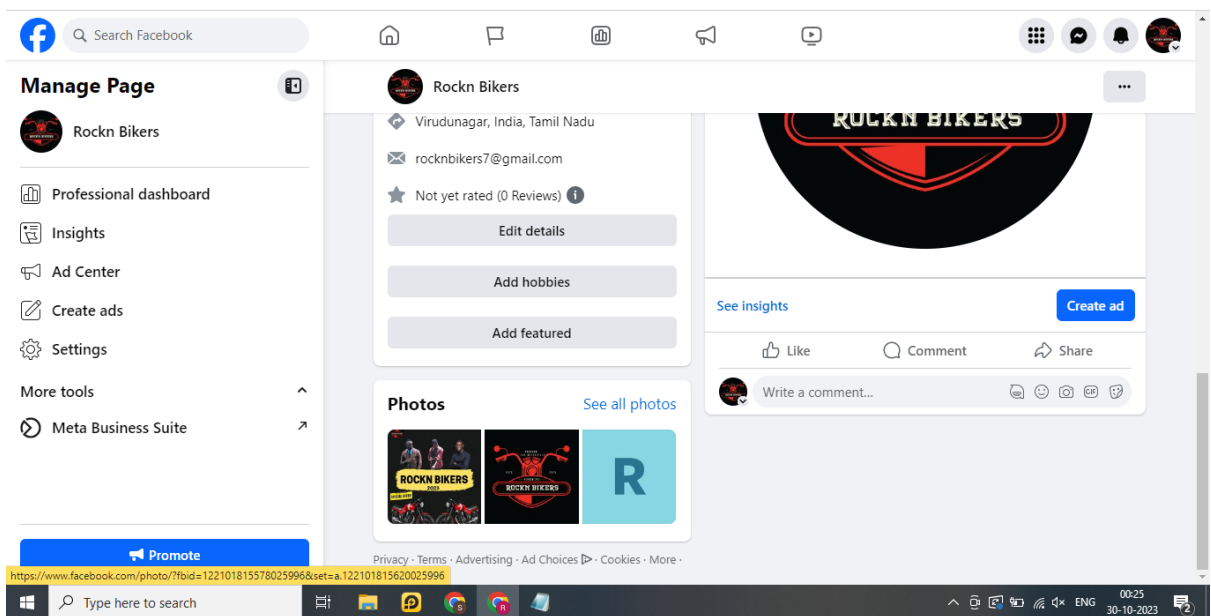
Search Facebook

Manage Page

Rockn Bikers

Professional dashboard

Insights

Ad Center

Create ads

Settings

More tools

Meta Business Suite

Promote

https://www.facebook.com/photo/?fbid=122101815578025996&set=a.122101815620025996

Rockn Bikers

Virudunagar, India, Tamil Nadu

rocknbikers7@gmail.com

Not yet rated (0 Reviews)

Edit details

Add hobbies

Add featured

Photos

See all photos

ROCKN BIKERS

ROCKN BIKERS

R

Privacy · Terms · Advertising · Ad Choices · Cookies · More ·

ROCKN BIKERS

See insights

Create ad

Like

Comment

Share

Write a comment...

Type here to search

ENG

00:25

30-10-2023

2